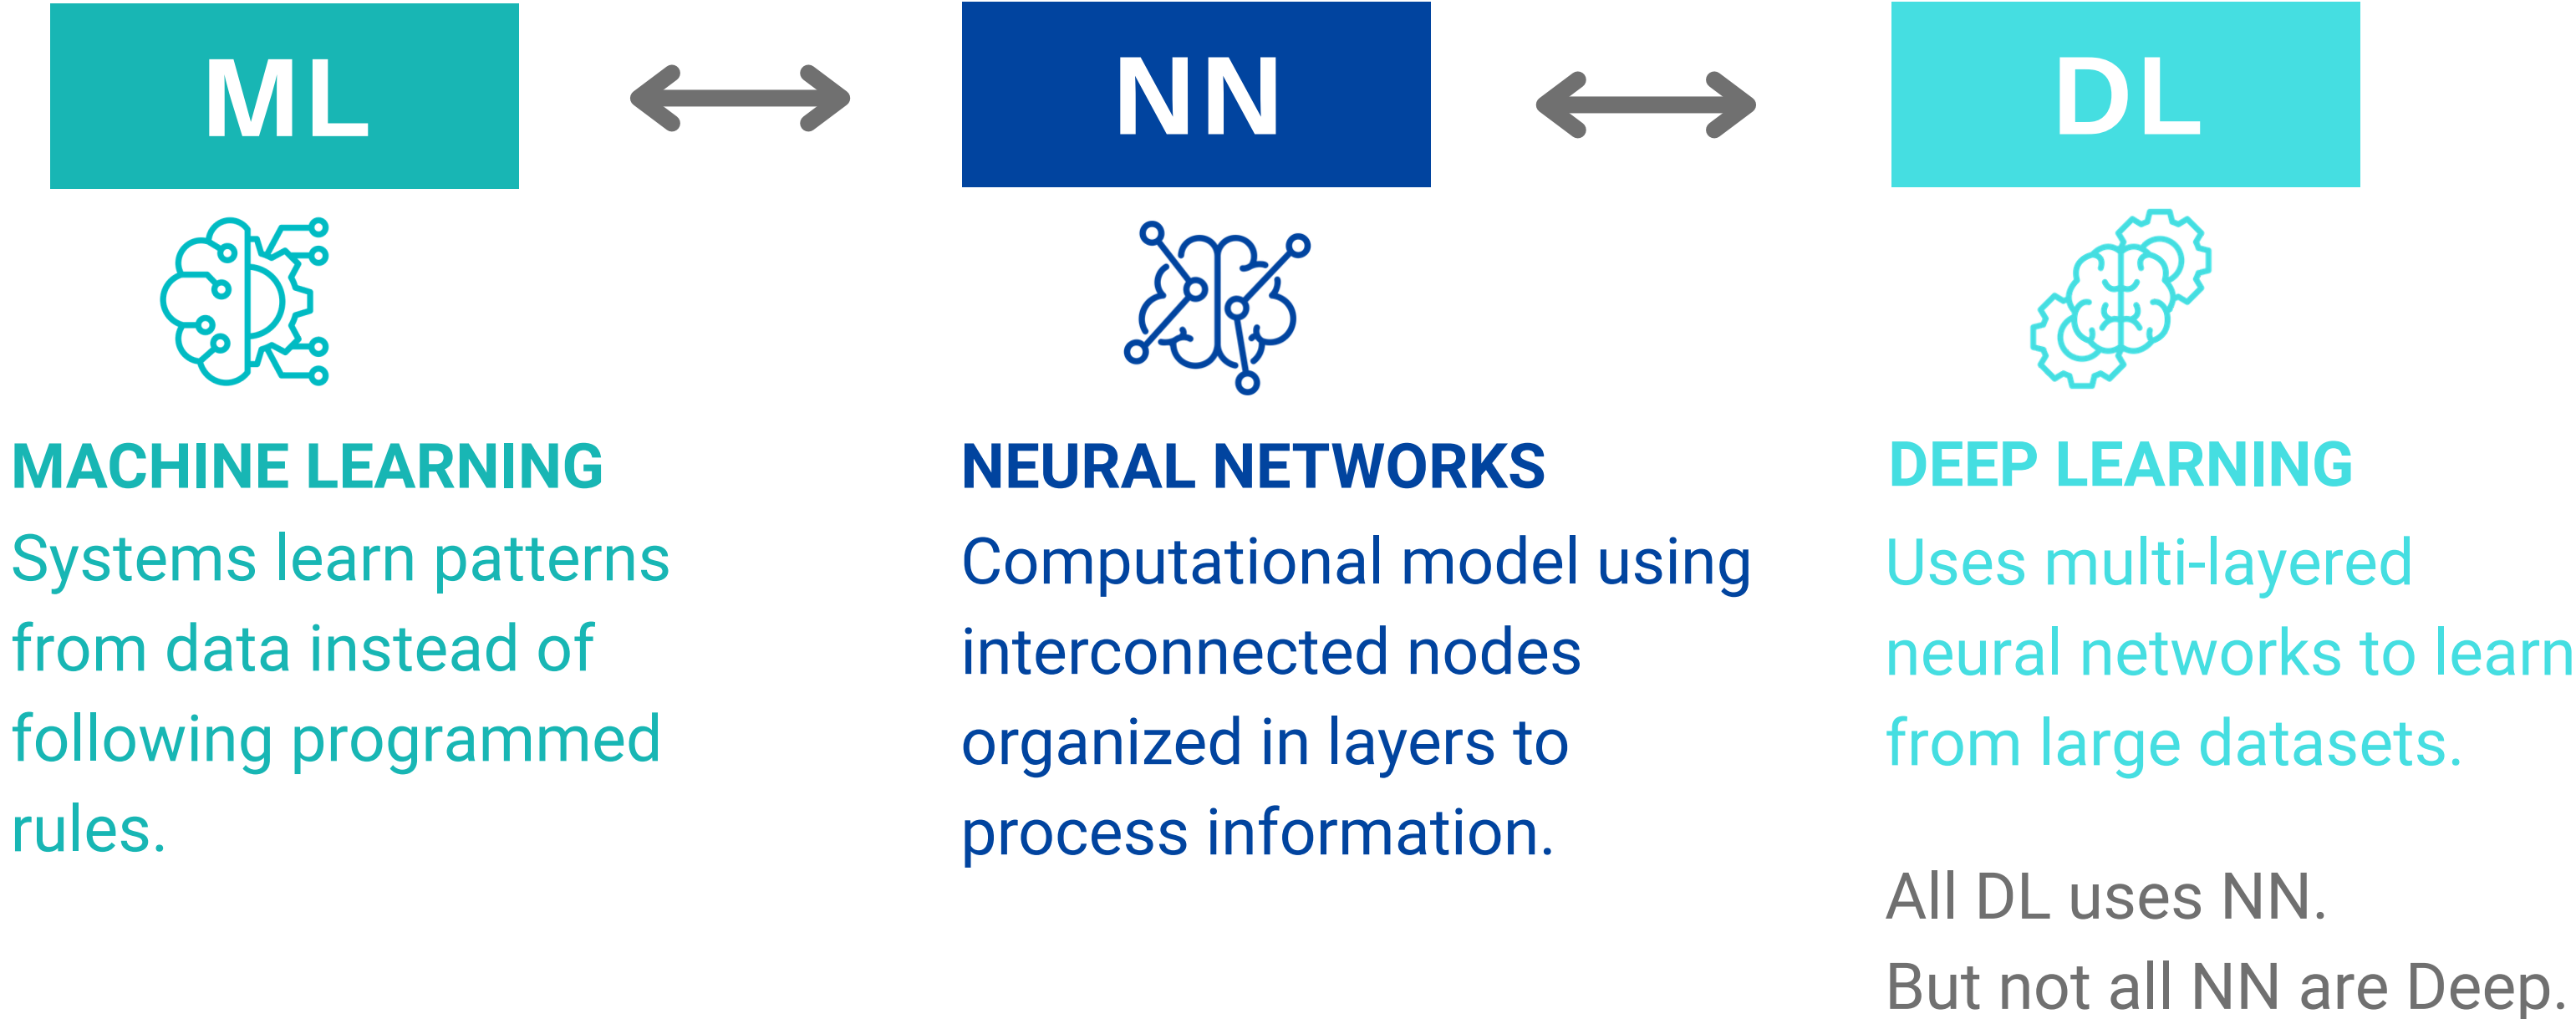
ML

MACHINE LEARNING

Systems learn patterns from data instead of following programmed rules.

NN

NEURAL NETWORKS

Computational model using interconnected nodes organized in layers to process information.

DL

DEEP LEARNING

Uses multi-layered neural networks to learn from large datasets.

All DL uses NN.
But not all NN are Deep.